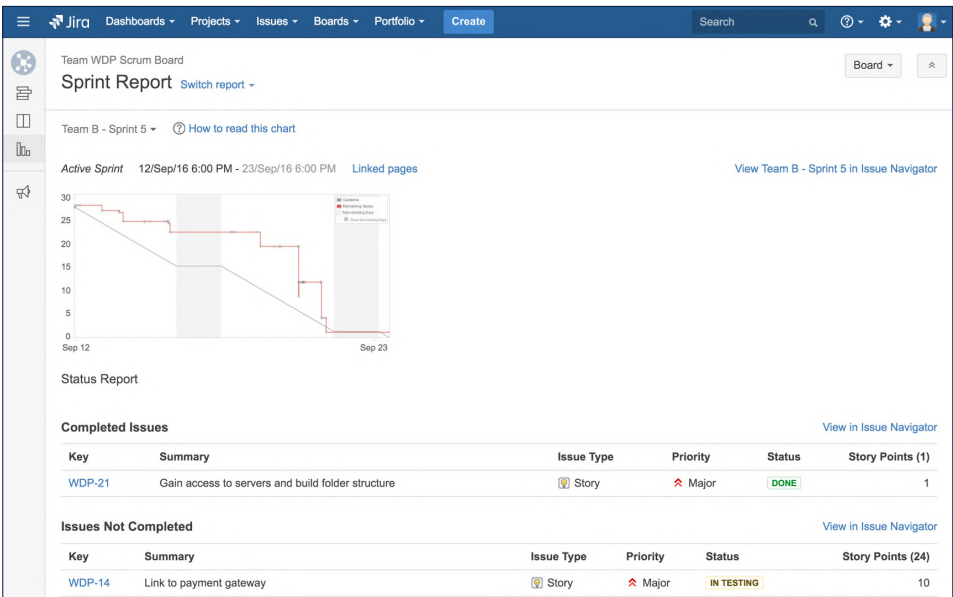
Jira Dashboards ▾ Projects ▾ Issues ▾ Boards ▾ Portfolio ▾ Create Search

Team WDP Scrum Board
Sprint Report Switch report ▾

Board ▾

Team B - Sprint 5 ▾ How to read this chart

Active Sprint 12/Sep/16 6:00 PM - 23/Sep/16 6:00 PM Linked pages

View Team B - Sprint 5 in Issue Navigator

30
25
20
15
10
5
0
Sep 12
Sep 23

Guideline
Remaining Values
Non-Working Days
Show Non-Working Days

Status Report

Completed Issues

View in Issue Navigator

| Key | Summary | Issue Type | Priority | Status | Story Points (1) |
|---|---|---|---|---|---|
| WDP-21 | Gain access to servers and build folder structure | Story | Major | DONE | 1 |

Issues Not Completed

View in Issue Navigator

| Key | Summary | Issue Type | Priority | Status | Story Points (24) |
|---|---|---|---|---|---|
| WDP-14 | Link to payment gateway | Story | Major | IN TESTING | 10 |